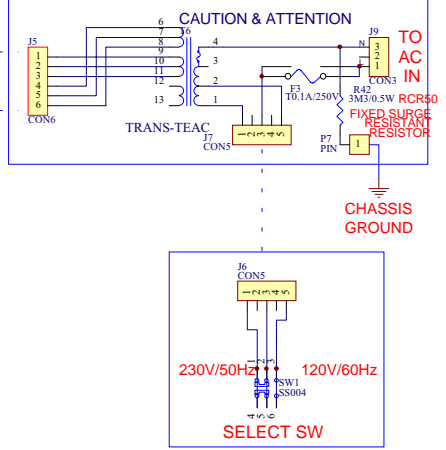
CAUTION & ATTENTION

J5
1
2
3
4
5
6
CON6

6
7
8
9
10
11
12
13
T6

4
3
2
1

TRANS-TEAC

J7
CON5
1 2 3 4 5

F3
T0.1A/250V

N
J9
3
2
1
CON3

TO AC IN

R42
3M3/0.5W
RCR50
FIXED SURGE RESISTANT RESISTOR

P7
PIN
1

CHASSIS GROUND

J6
CON5
1 2 3 4 5

1 2 3
230V/50Hz
120V/60Hz
SW1
SS004
4 5 6

SELECT SW